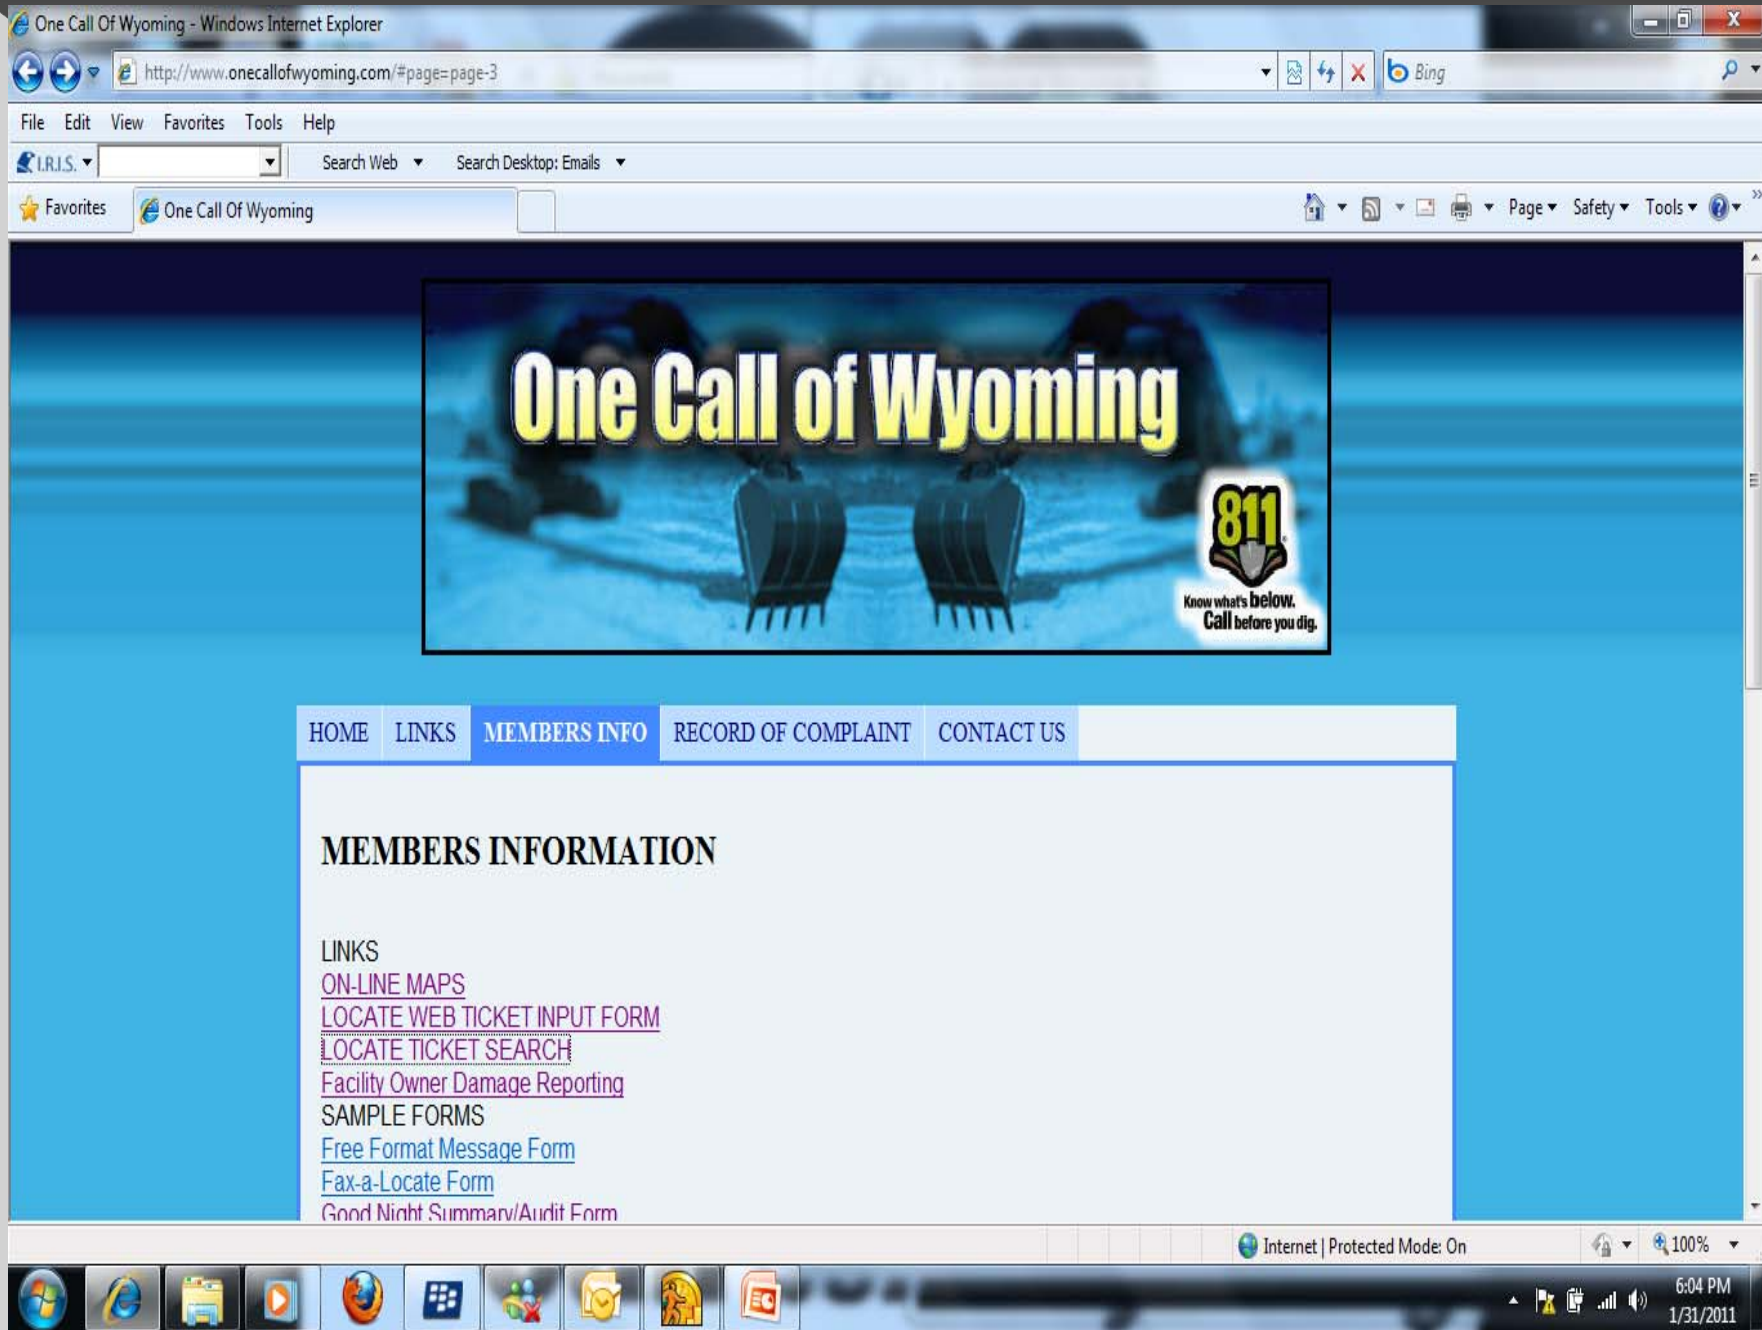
One Call Of Wyoming - Windows Internet Explorer

http://www.onecallofwyoming.com/#page=page-3

Bing

File Edit View Favorites Tools Help

I.R.I.S. Search Web Search Desktop: Emails

Favorites One Call Of Wyoming

Page Safety Tools

One Call of Wyoming

811 Know what's below. Call before you dig.

HOME LINKS MEMBERS INFO RECORD OF COMPLAINT CONTACT US

MEMBERS INFORMATION

LINKS
ON-LINE MAPS
LOCATE WEB TICKET INPUT FORM
LOCATE TICKET SEARCH
Facility Owner Damage Reporting
SAMPLE FORMS
Free Format Message Form
Fax-a-Locate Form
Good Night Summary/Audit Form

Internet | Protected Mode: On 100%

6:04 PM
1/31/2011